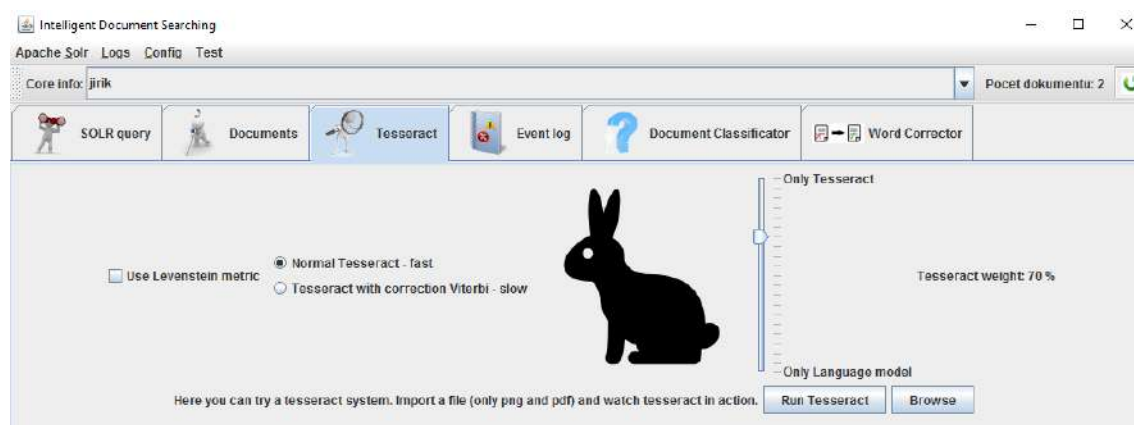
Intelligent Document Searching

Apache Solr Logs Config Test

Core info: jirik

Pocet dokumentu: 2

SOLR query Documents Tesseract Event log Document Classificator Word Corrector

Use Levenstein metric

Normal Tesseract - fast

Tesseract with correction Viterbi - slow

Only Tesseract

Tesseract weight: 70 %

Only Language model

Here you can try a tesseract system. Import a file (only png and pdf) and watch tesseract in action.

Run Tesseract

Browse